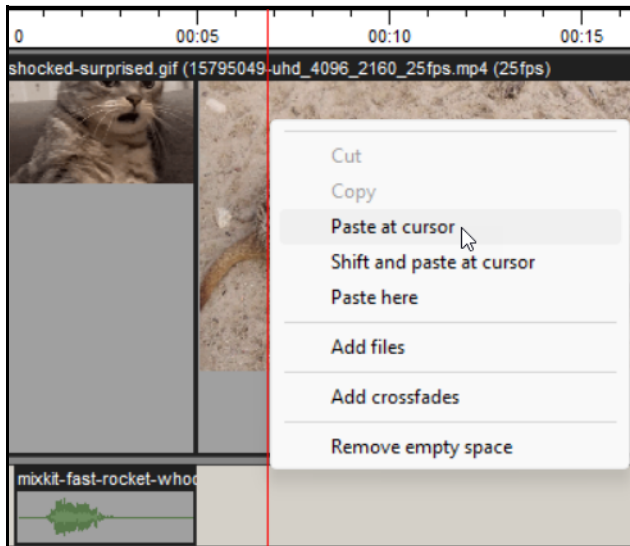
0
00:05
00:10
00:15

shocked-surprised.gif (15795049-uhd_4096_2160_25fps.mp4 (25fps)

Cut
Copy
Paste at cursor
Shift and paste at cursor
Paste here
Add files
Add crossfades
Remove empty space

mixkit-fast-rocket-whoo